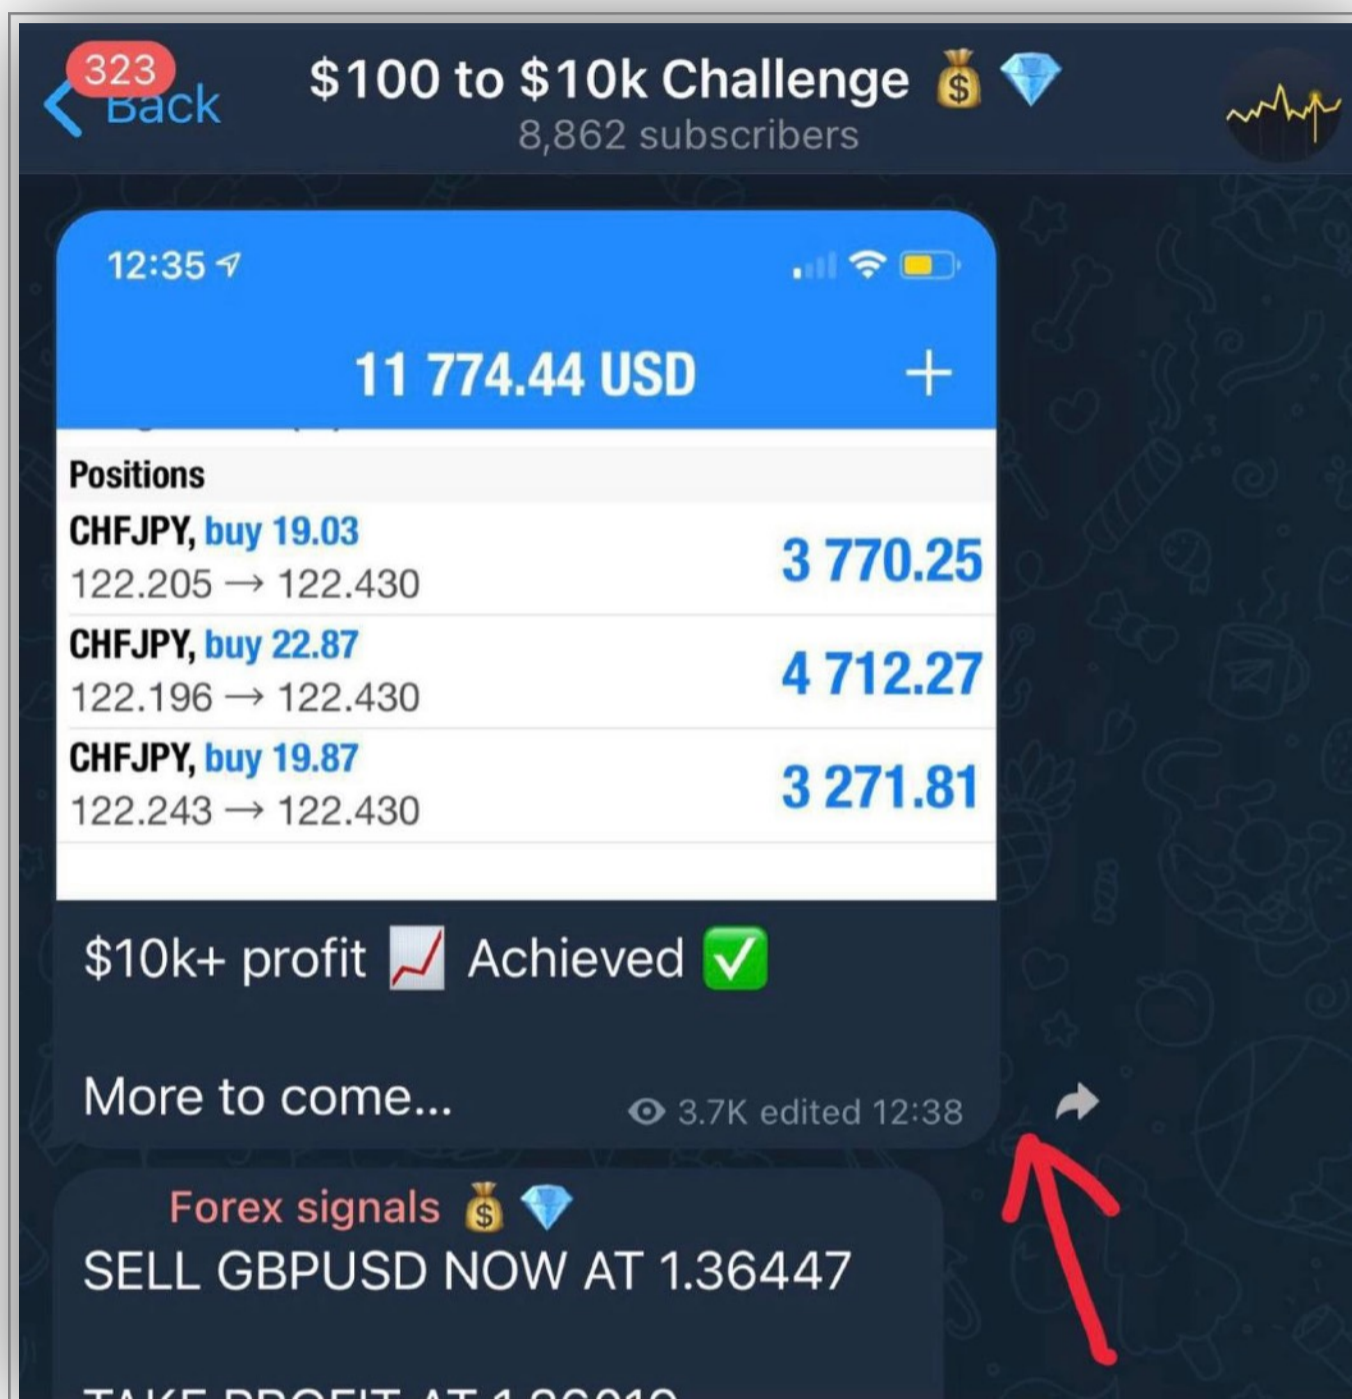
323 Back

$100 to $10k Challenge 💰💎
8,862 subscribers

12:35

11 774.44 USD +

Positions

CHFJPY, buy 19.03
122.205 → 122.430
3 770.25

CHFJPY, buy 22.87
122.196 → 122.430
4 712.27

CHFJPY, buy 19.87
122.243 → 122.430
3 271.81

$10k+ profit 📈 Achieved ✅

More to come...

3.7K edited 12:38

Forex signals 💰💎
SELL GBPUSD NOW AT 1.36447

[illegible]